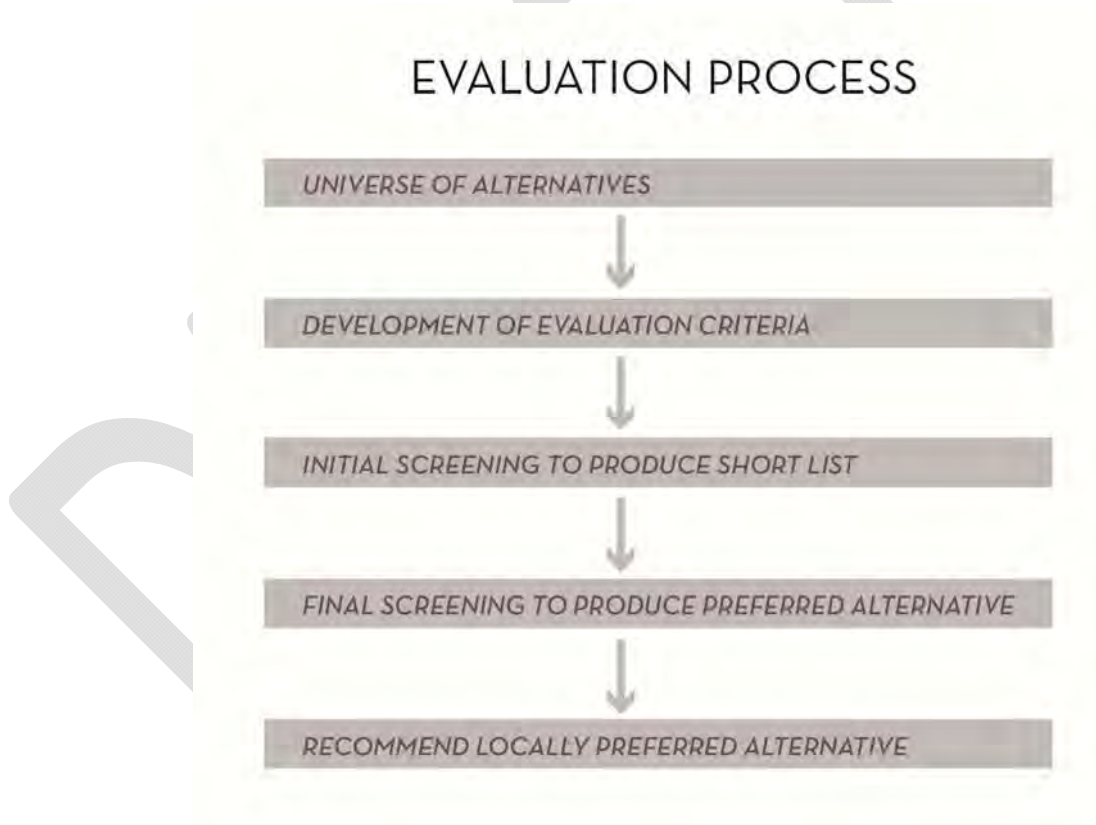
EVALUATION PROCESS

UNIVERSE OF ALTERNATIVES

DEVELOPMENT OF EVALUATION CRITERIA

INITIAL SCREENING TO PRODUCE SHORT LIST

FINAL SCREENING TO PRODUCE PREFERRED ALTERNATIVE

RECOMMEND LOCALLY PREFERRED ALTERNATIVE